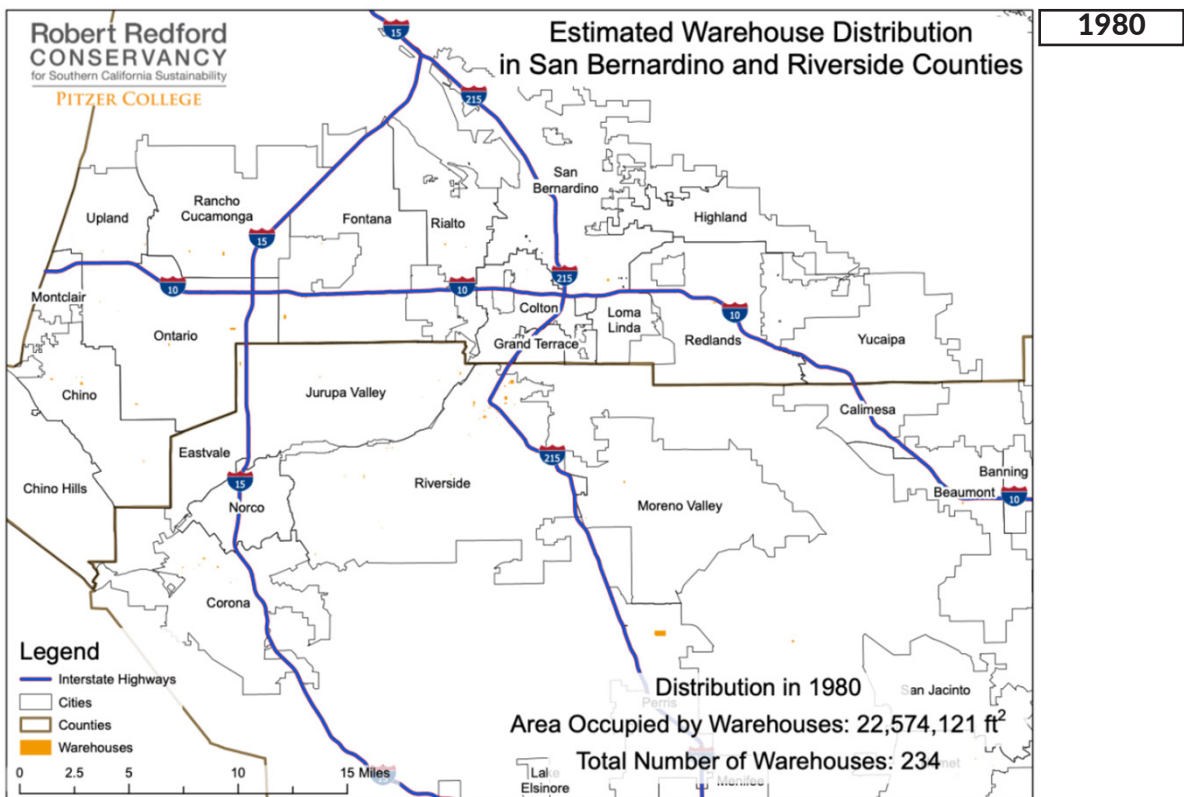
Robert Redford
CONSERVANCY
for Southern California Sustainability
PITZER COLLEGE

Estimated Warehouse Distribution in San Bernardino and Riverside Counties

1980

15
215
San Bernardino
Highland
Rancho Cucamonga
Upland
Fontana
Rialto
15
215
10
10
10
Montclair
Colton
Loma Linda
Ontario
Grand Terrace
Redlands
Yucaipa
Chino
Jurupa Valley
Calimesa
Eastvale
215
Banning
Chino Hills
15
Riverside
Beaumont
10
Norco
Moreno Valley
Corona
Perris
San Jacinto
Lake Elsinore
Menifee

Legend
Interstate Highways
Cities
Counties
Warehouses

0 2.5 5 10 15 Miles

Distribution in 1980
Area Occupied by Warehouses: 22,574,121 ft$^2$
Total Number of Warehouses: 234